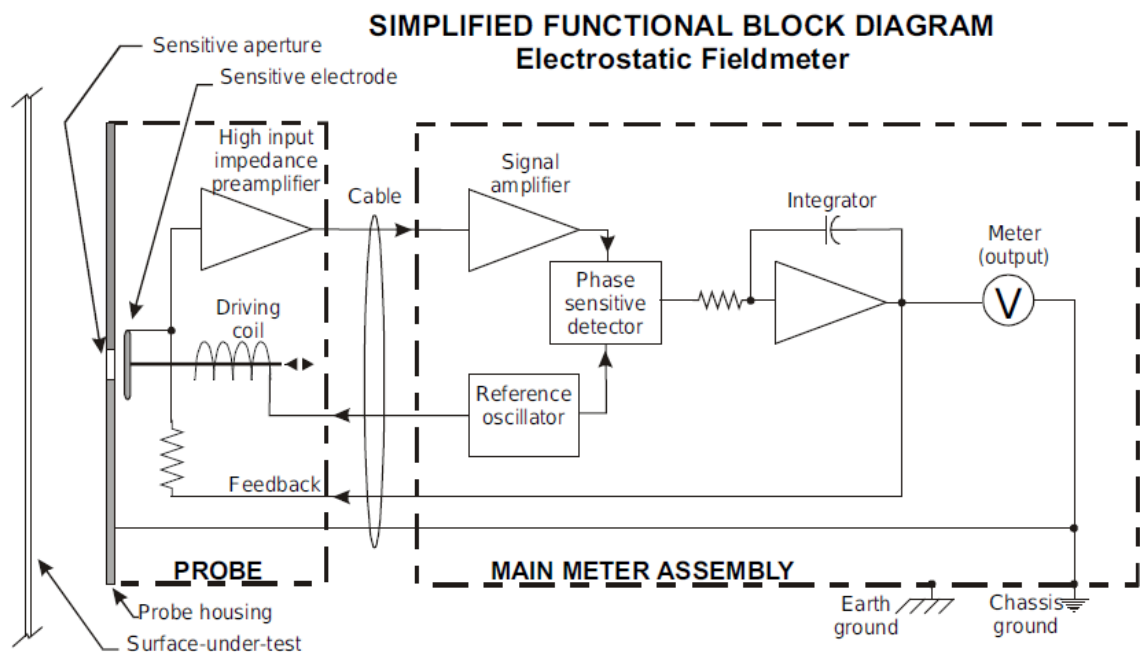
SIMPLIFIED FUNCTIONAL BLOCK DIAGRAM
Electrostatic Fieldmeter

Sensitive aperture
Sensitive electrode
High input impedance preamplifier
Cable
Signal amplifier
Integrator
Meter (output)
Phase sensitive detector
V
Driving coil
Reference oscillator
Feedback
PROBE
MAIN METER ASSEMBLY
Probe housing
Surface-under-test
Earth ground
Chassis ground